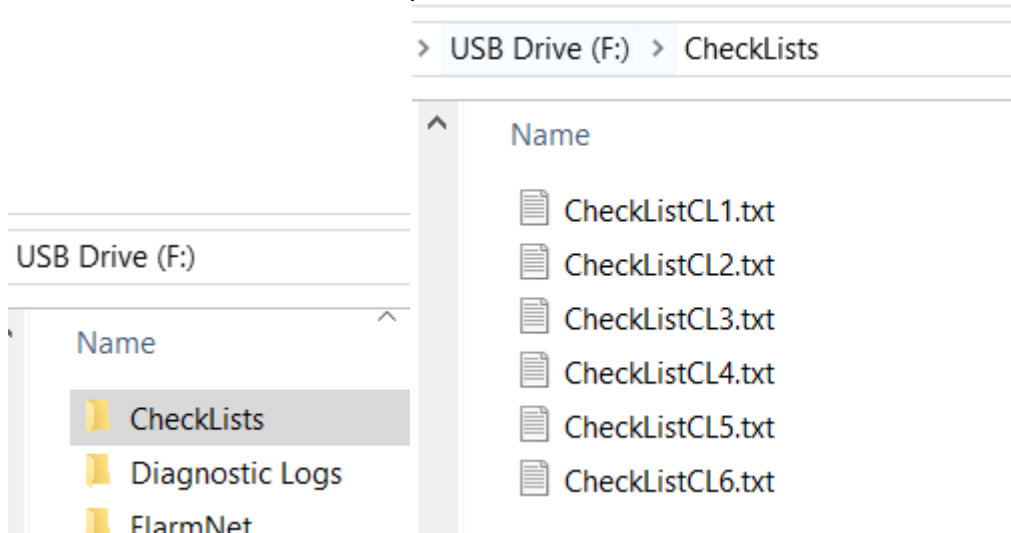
USB Drive (F:)

Name

CheckLists

Diagnostic Logs

FlarmNet

> USB Drive (F:) > CheckLists

Name

CheckListCL1.txt

CheckListCL2.txt

CheckListCL3.txt

CheckListCL4.txt

CheckListCL5.txt

CheckListCL6.txt